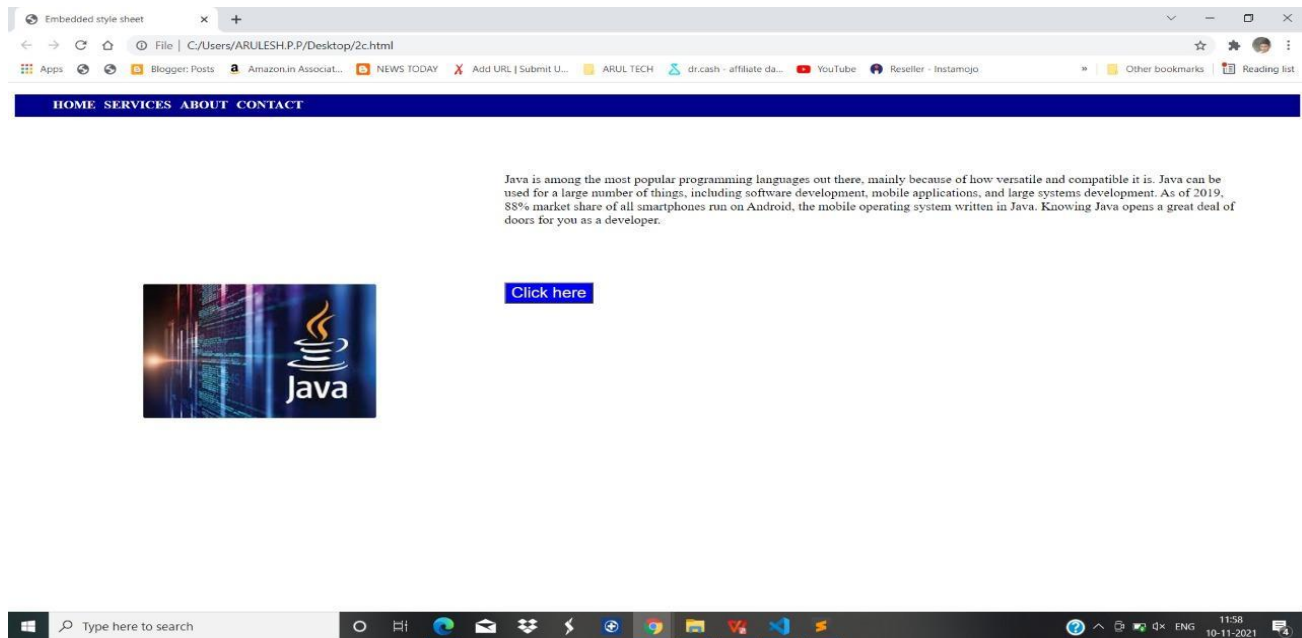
Embedded style sheet × +

File | C:/Users/ARULESH.P.P/Desktop/2c.html

Apps Blogger: Posts Amazon.in Associat... NEWS TODAY Add URL | Submit U... ARUL TECH dr.cash - affiliate da... YouTube Reseller - Instamojo » Other bookmarks Reading list

HOME SERVICES ABOUT CONTACT

Java is among the most popular programming languages out there, mainly because of how versatile and compatible it is. Java can be used for a large number of things, including software development, mobile applications, and large systems development. As of 2019, 88% market share of all smartphones run on Android, the mobile operating system written in Java. Knowing Java opens a great deal of doors for you as a developer.

Java

Click here

Type here to search

ENG 11:58 10-11-2021